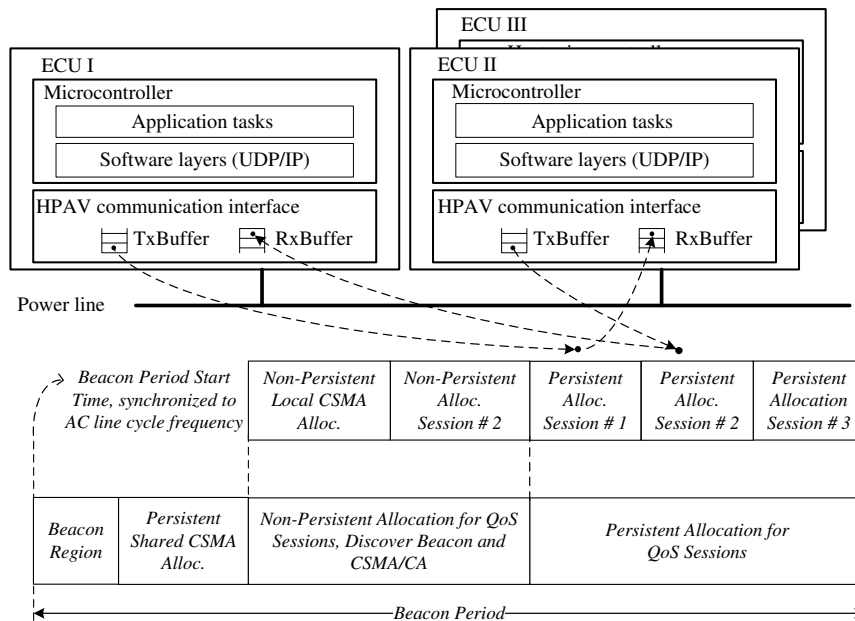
ECU III

ECU I

Microcontroller

Application tasks

Software layers (UDP/IP)

HPAV communication interface

TxBuffer

RxBuffer

ECU II

Microcontroller

Application tasks

Software layers (UDP/IP)

HPAV communication interface

TxBuffer

RxBuffer

Power line

Beacon Period Start Time, synchronized to AC line cycle frequency

| Non-Persistent Local CSMA Alloc. | Non-Persistent Alloc. Session # 2 | Persistent Alloc. Session # 1 | Persistent Alloc. Session # 2 | Persistent Allocation Session # 3 |
|---|---|---|---|---|

| Beacon Region | Persistent Shared CSMA Alloc. | Non-Persistent Allocation for QoS Sessions, Discover Beacon and CSMA/CA | Persistent Allocation for QoS Sessions |
|---|---|---|---|

Beacon Period